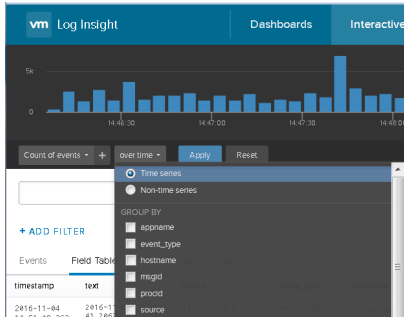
vm Log Insight
Dashboards
Interactive

5k
0
14:46:30
14:47:00
14:47:30
14:48

Count of events
+
over time
Apply
Reset

Time series
Non-time series
GROUP BY
appname
event_type
hostname
msgid
procid
source

+ ADD FILTER
Events
Field Table
timestamp
text
2016-11-04
2016-1
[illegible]
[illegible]